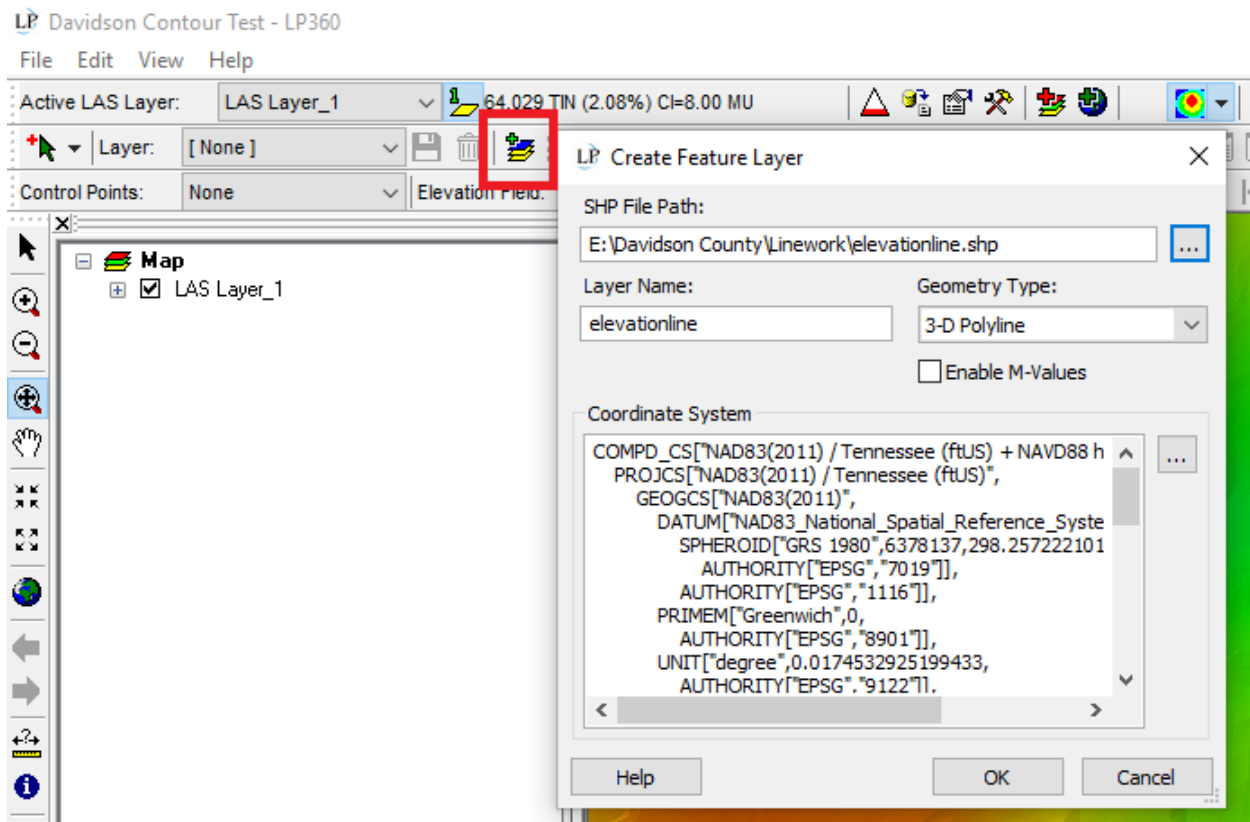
LP Davidson Contour Test - LP360

File Edit View Help

Active LAS Layer: LAS Layer_1 64,029 TIN (2.08%) CI=8.00 MU

Layer: [ None ]

Control Points: None Elevation Field:

Map
LAS Layer_1

LP Create Feature Layer

SHP File Path:
E:\Davidson County\Linework\elevationline.shp
...

Layer Name:
elevationline

Geometry Type:
3-D Polyline

Enable M-Values

Coordinate System

COMPD_CS["NAD83(2011) / Tennessee (ftUS) + NAVD88 h
PROJCS["NAD83(2011) / Tennessee (ftUS)",
GEOGCS["NAD83(2011)",
DATUM["NAD83_National_Spatial_Reference_Syste
SPHEROID["GRS 1980",6378137,298.257222101
AUTHORITY["EPSG","7019"]],
AUTHORITY["EPSG","1116"]],
PRIMEM["Greenwich",0,
AUTHORITY["EPSG","8901"]],
UNIT["degree",0.0174532925199433,
AUTHORITY["EPSG","9122"]],

...

Help OK Cancel